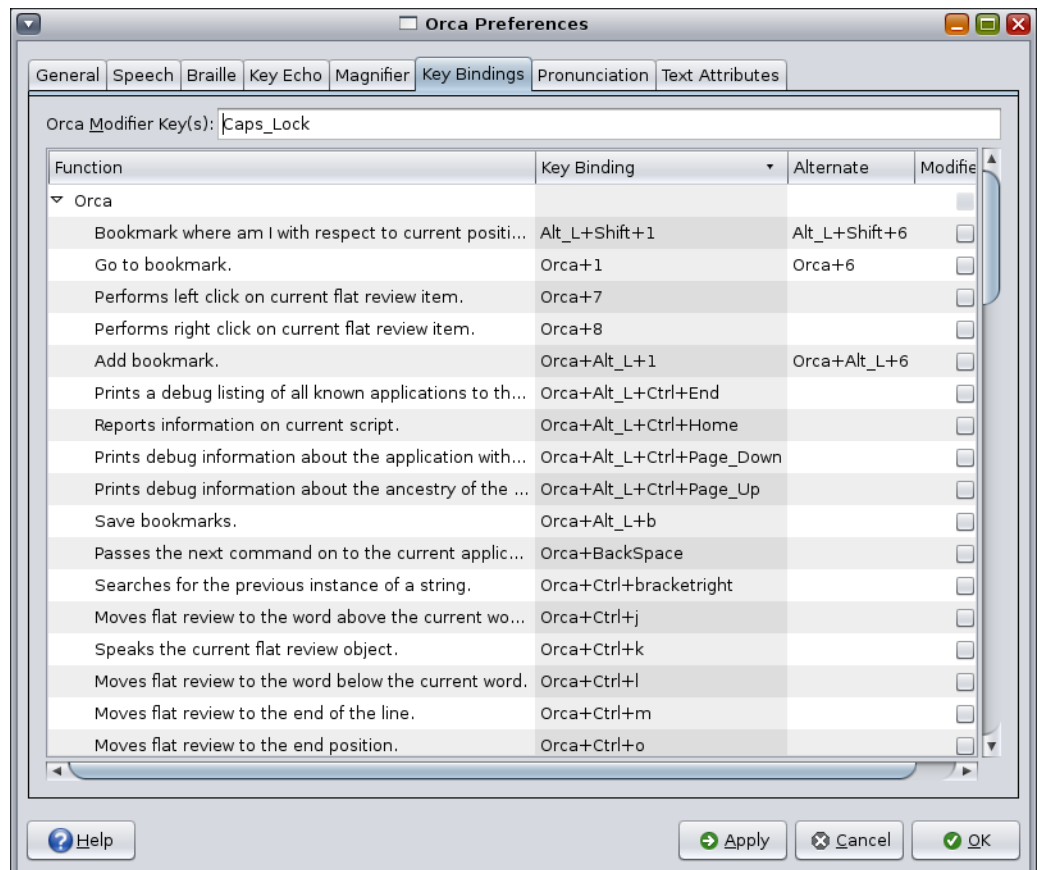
Orca Preferences

General | Speech | Braille | Key Echo | Magnifier | Key Bindings | Pronunciation | Text Attributes

Orca Modifier Key(s): Caps_Lock

| Function | Key Binding | Alternate | Modifie |
|---|---|---|---|
| Orca | | | |
| Bookmark where am I with respect to current positi... | Alt_L+Shift+1 | Alt_L+Shift+6 | |
| Go to bookmark. | Orca+1 | Orca+6 | |
| Performs left click on current flat review item. | Orca+7 | | |
| Performs right click on current flat review item. | Orca+8 | | |
| Add bookmark. | Orca+Alt_L+1 | Orca+Alt_L+6 | |
| Prints a debug listing of all known applications to th... | Orca+Alt_L+Ctrl+End | | |
| Reports information on current script. | Orca+Alt_L+Ctrl+Home | | |
| Prints debug information about the application with... | Orca+Alt_L+Ctrl+Page_Down | | |
| Prints debug information about the ancestry of the ... | Orca+Alt_L+Ctrl+Page_Up | | |
| Save bookmarks. | Orca+Alt_L+b | | |
| Passes the next command on to the current applic... | Orca+BackSpace | | |
| Searches for the previous instance of a string. | Orca+Ctrl+bracketright | | |
| Moves flat review to the word above the current wo... | Orca+Ctrl+j | | |
| Speaks the current flat review object. | Orca+Ctrl+k | | |
| Moves flat review to the word below the current word. | Orca+Ctrl+l | | |
| Moves flat review to the end of the line. | Orca+Ctrl+m | | |
| Moves flat review to the end position. | Orca+Ctrl+o | | |

Help

Apply | Cancel | OK